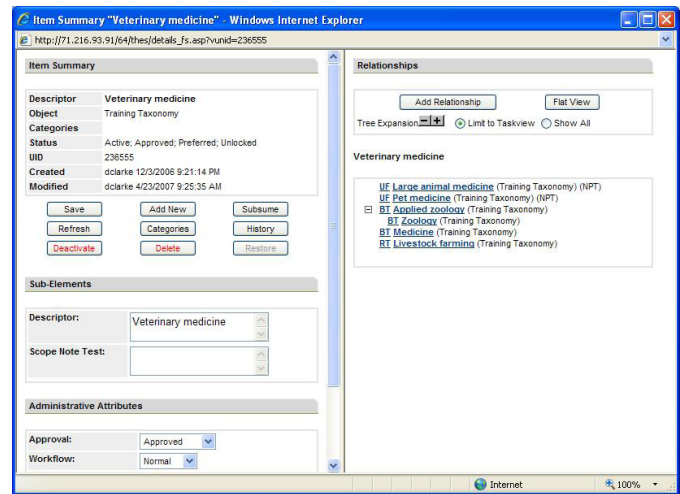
Item Summary "Veterinary medicine" - Windows Internet Explorer

http://71.216.93.91/64/thes/details_fs.asp?vunid=236555

Item Summary

| | |
|---|---|
| Descriptor | Veterinary medicine |
| Object | Training Taxonomy |
| Categories | |
| Status | Active; Approved; Preferred; Unlocked |
| UID | 236555 |
| Created | dclarke 12/3/2006 9:21:14 PM |
| Modified | dclarke 4/23/2007 9:25:35 AM |

Save Add New Subsume
Refresh Categories History
Deactivate Delete Restore

Sub-Elements

Descriptor: Veterinary medicine

Scope Note Test:

Administrative Attributes

Approval: Approved

Workflow: Normal

Relationships

Add Relationship Flat View

Tree Expansion − + Limit to Taskview Show All

Veterinary medicine

UF Large animal medicine (Training Taxonomy) (NPT)
UF Pet medicine (Training Taxonomy) (NPT)
BT Applied zoology (Training Taxonomy)
BT Zoology (Training Taxonomy)
BT Medicine (Training Taxonomy)
RT Livestock farming (Training Taxonomy)

Internet 100%